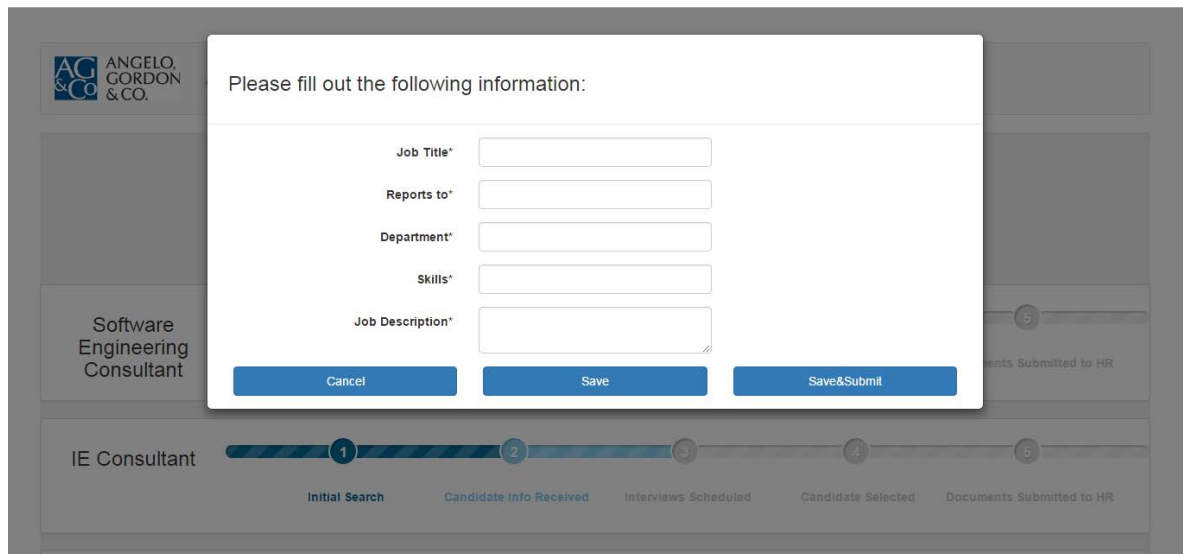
AG &Co ANGELO, GORDON & CO.

Please fill out the following information:

Job Title*

Reports to*

Department*

Skills*

Job Description*

Cancel

Save

Save&Submit

Software Engineering Consultant

5

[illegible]cuments Submitted to HR

IE Consultant

1

2

3

4

5

Initial Search

Candidate Info Received

Interviews Scheduled

Candidate Selected

Documents Submitted to HR